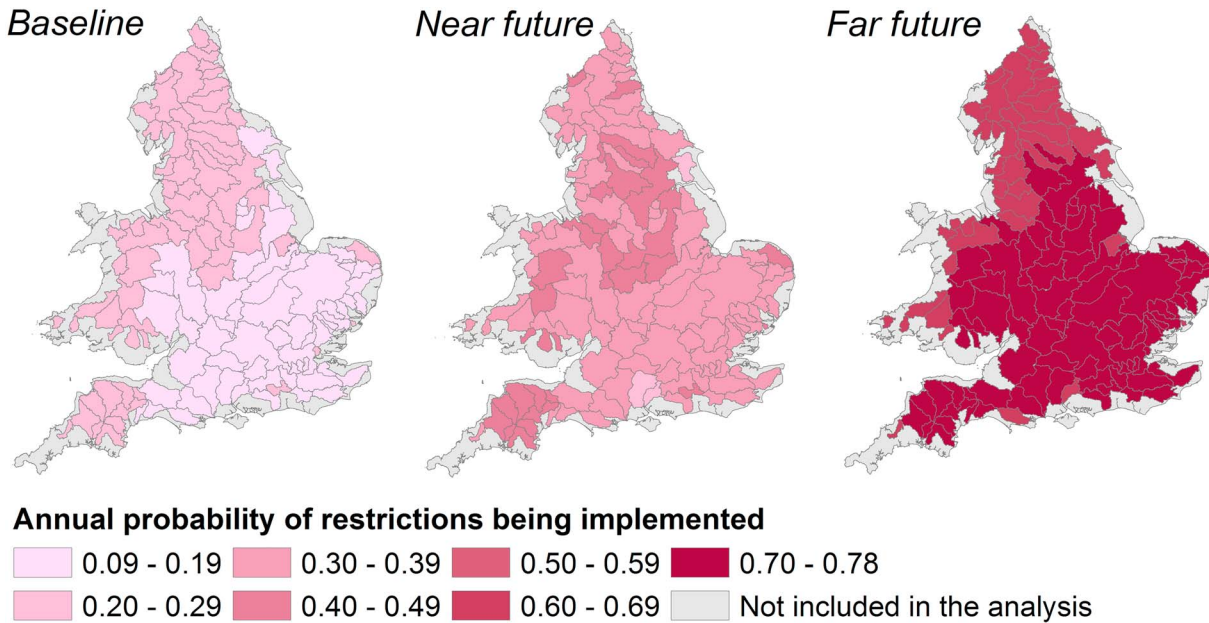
Baseline

Near future

Far future

Annual probability of restrictions being implemented

0.09 - 0.19
0.30 - 0.39
0.50 - 0.59
0.70 - 0.78
0.20 - 0.29
0.40 - 0.49
0.60 - 0.69
Not included in the analysis